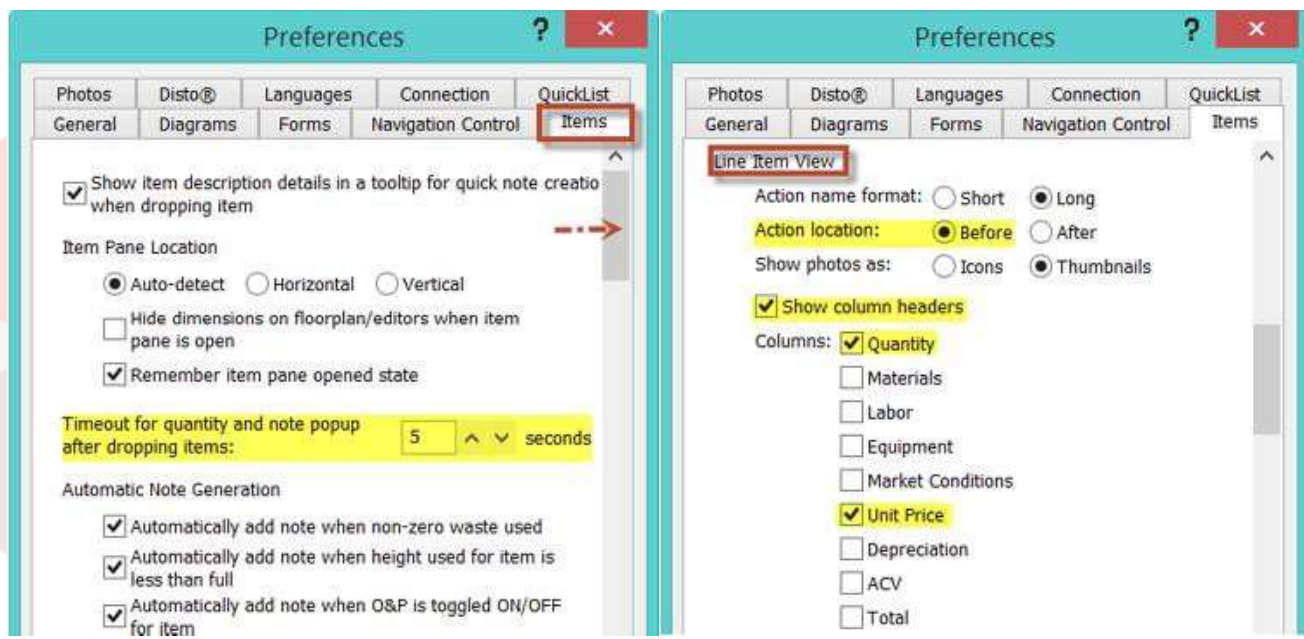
Preferences

?

×

Photos | Disto® | Languages | Connection | QuickList
General | Diagrams | Forms | Navigation Control | Items

Show item description details in a tooltip for quick note creatio when dropping item

Item Pane Location

Auto-detect Horizontal Vertical

Hide dimensions on floorplan/editors when item pane is open

Remember item pane opened state

Timeout for quantity and note popup after dropping items: 5 seconds

Automatic Note Generation

Automatically add note when non-zero waste used

Automatically add note when height used for item is less than full

Automatically add note when O&P is toggled ON/OFF for item

Preferences

?

×

Photos | Disto® | Languages | Connection | QuickList
General | Diagrams | Forms | Navigation Control | Items

Line Item View

Action name format: Short Long

Action location: Before After

Show photos as: Icons Thumbnails

Show column headers

Columns: Quantity

Materials

Labor

Equipment

Market Conditions

Unit Price

Depreciation

ACV

Total